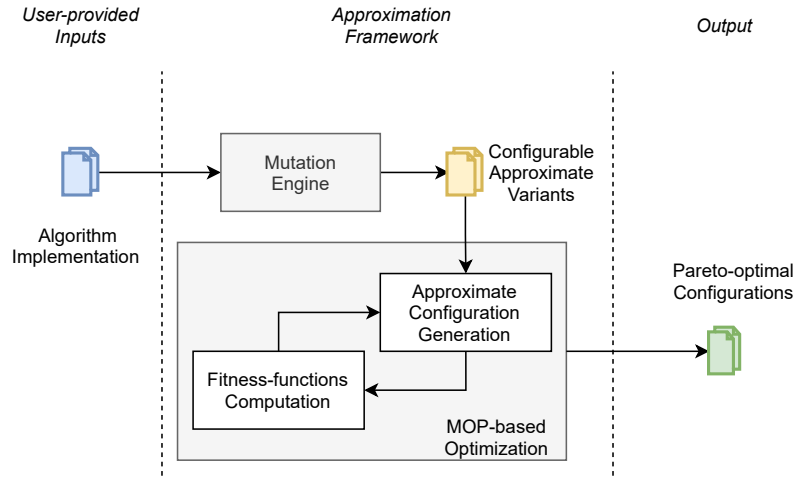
User-provided Inputs

Approximation Framework

Output

Algorithm Implementation

Mutation Engine

Configurable Approximate Variants

Approximate Configuration Generation

Fitness-functions Computation

MOP-based Optimization

Pareto-optimal Configurations